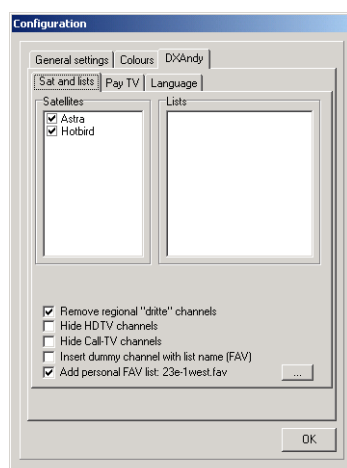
Configuration

General settings | Colours | DXAndy

Sat and lists | Pay TV | Language

Satellites
☑ Astra
☑ Hotbird

Lists

☑ Remove regional "dritte" channels
☐ Hide HDTV channels
☐ Hide Call-TV channels
☐ Insert dummy channel with list name (FAV)
☑ Add personal FAV list: 23e-1west.fav

...

OK